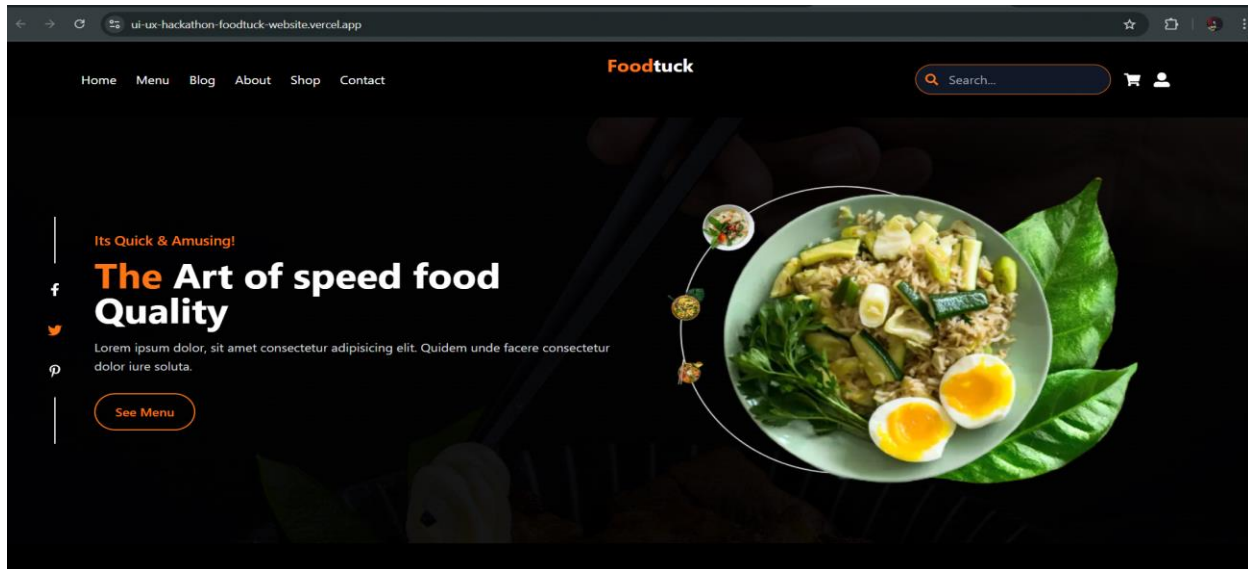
ui-ux-hackathon-foodtuck-website.vercel.app

Home Menu Blog About Shop Contact

Foodtuck

Search...

Its Quick & Amusing!

The Art of speed food Quality

Lorem ipsum dolor, sit amet consectetur adipisicing elit. Quidem unde facere consectetur dolor iure soluta.

See Menu